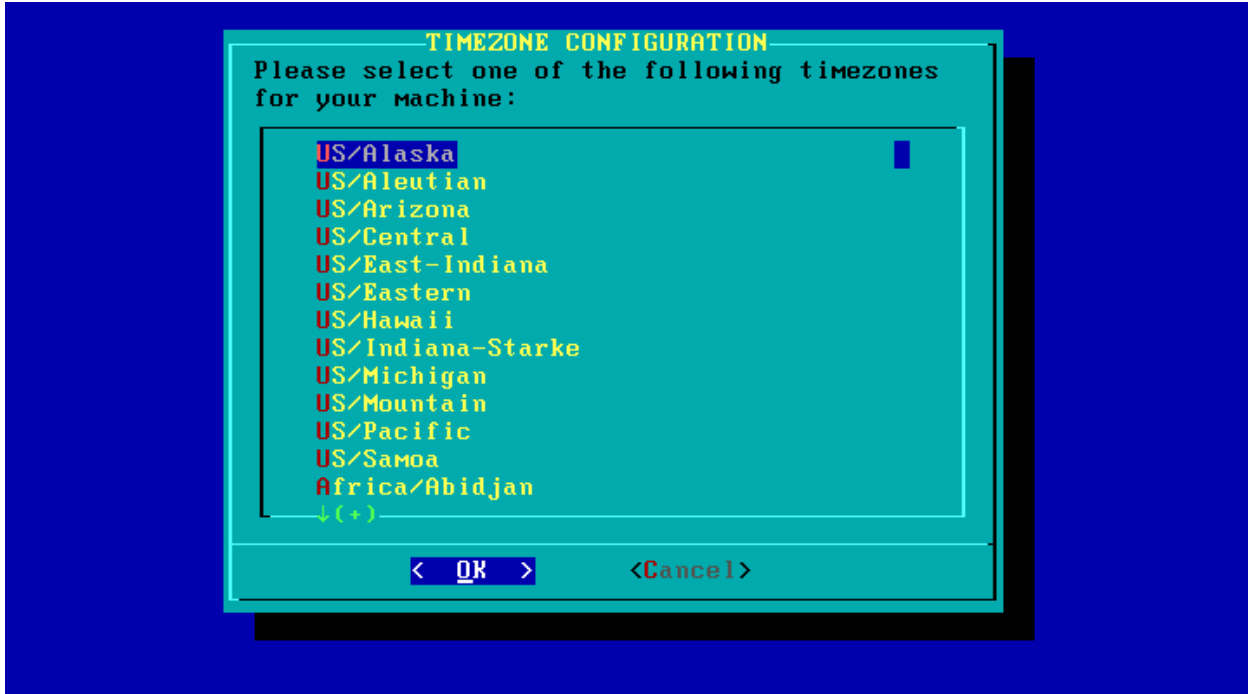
TIMEZONE CONFIGURATION

Please select one of the following timezones for your machine:

US/Alaska
US/Aleutian
US/Arizona
US/Central
US/East-Indiana
US/Eastern
US/Hawaii
US/Indiana-Starke
US/Michigan
US/Mountain
US/Pacific
US/Samoa
Africa/Abidjan
↓(+)

< OK > <Cancel>